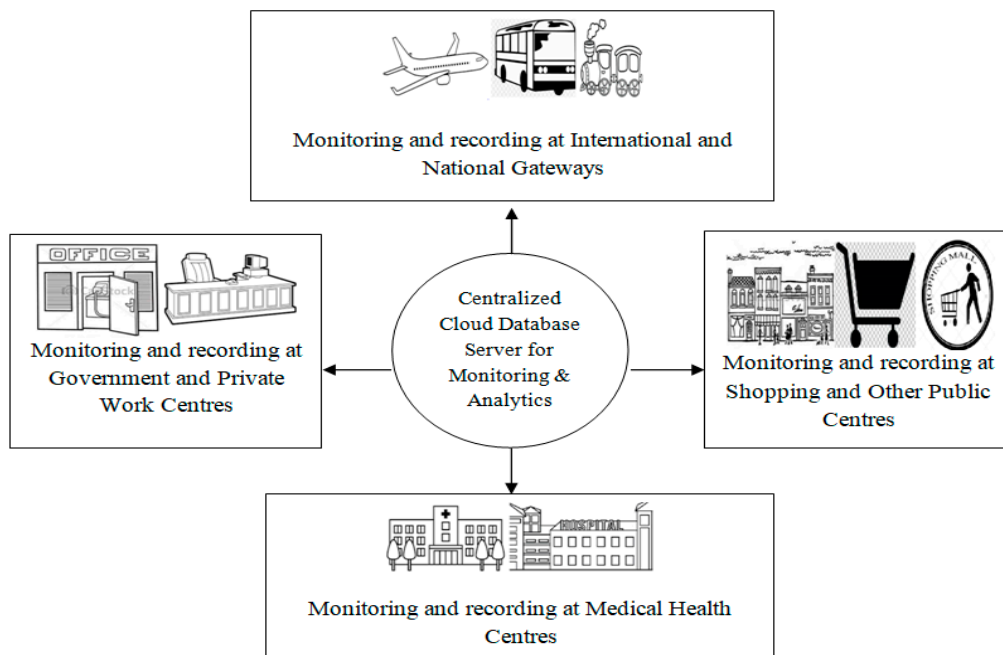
Monitoring and recording at International and National Gateways

OFFICE

Monitoring and recording at Government and Private Work Centres

Centralized Cloud Database Server for Monitoring & Analytics

SHOPPING MALL

Monitoring and recording at Shopping and Other Public Centres

HOSPITAL

Monitoring and recording at Medical Health Centres